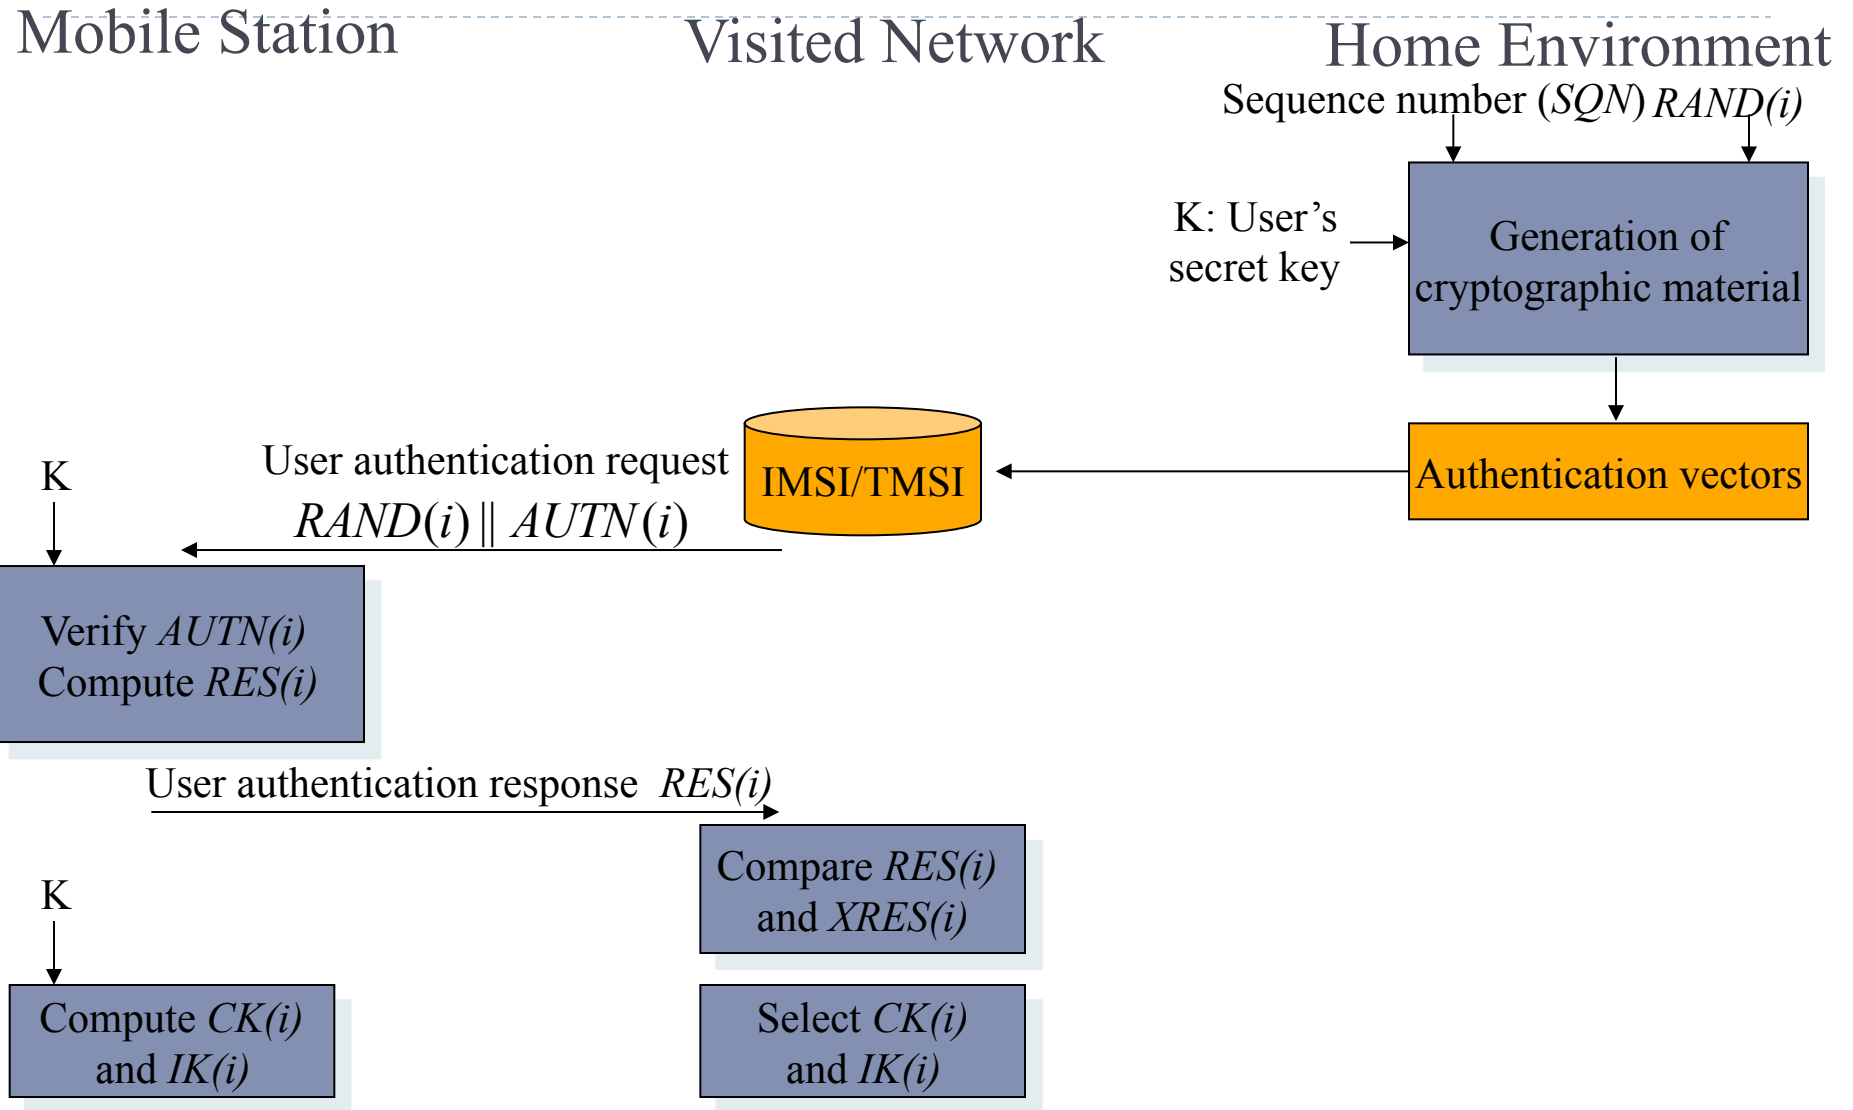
Mobile Station

Visited Network

Home Environment

Sequence number (*SQN*) *RAND(i)*

K: User's secret key

Generation of cryptographic material

Authentication vectors

IMSI/TMSI

User authentication request

$RAND(i) \| AUTN(i)$

K

Verify *AUTN(i)*
Compute *RES(i)*

User authentication response *RES(i)*

Compare *RES(i)* and *XRES(i)*

K

Compute *CK(i)* and *IK(i)*

Select *CK(i)* and *IK(i)*